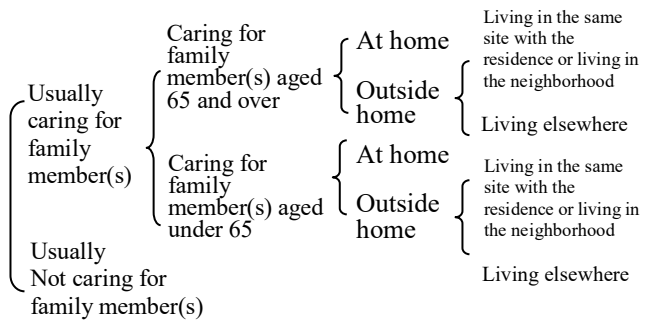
Usually caring for family member(s)

Caring for family member(s) aged 65 and over

At home

Outside home

Living in the same site with the residence or living in the neighborhood

Living elsewhere

Caring for family member(s) aged under 65

At home

Outside home

Living in the same site with the residence or living in the neighborhood

Living elsewhere

Usually Not caring for family member(s)